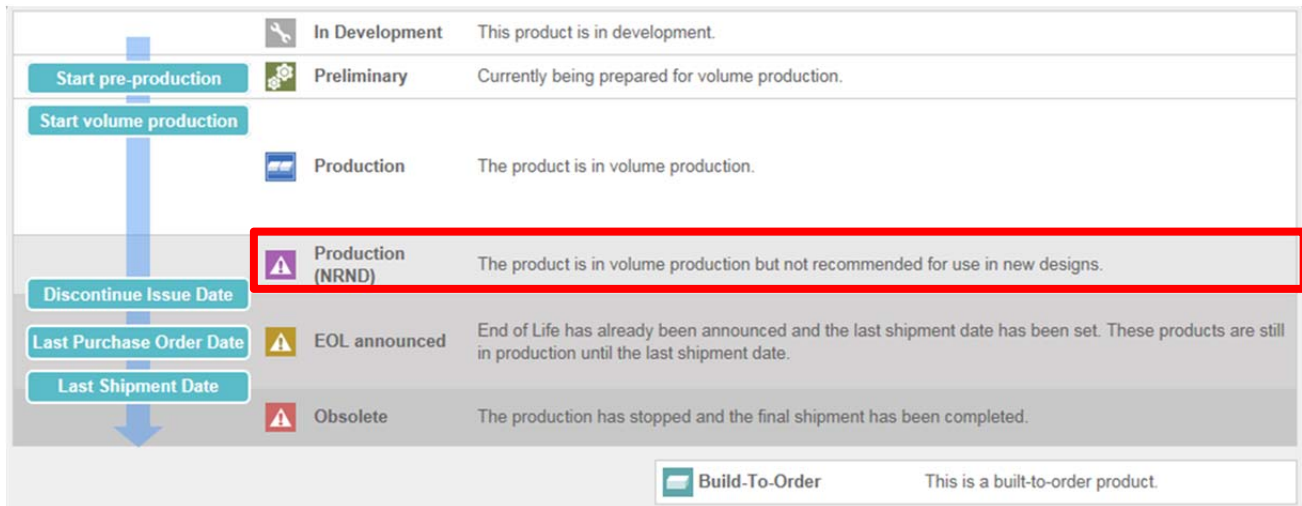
Start pre-production
Start volume production
Discontinue Issue Date
Last Purchase Order Date
Last Shipment Date

| | |
|---|---|
| In Development | This product is in development. |
| Preliminary | Currently being prepared for volume production. |
| Production | The product is in volume production. |
| Production (NRND) | The product is in volume production but not recommended for use in new designs. |
| EOL announced | End of Life has already been announced and the last shipment date has been set. These products are still in production until the last shipment date. |
| Obsolete | The production has stopped and the final shipment has been completed. |

Build-To-Order This is a built-to-order product.